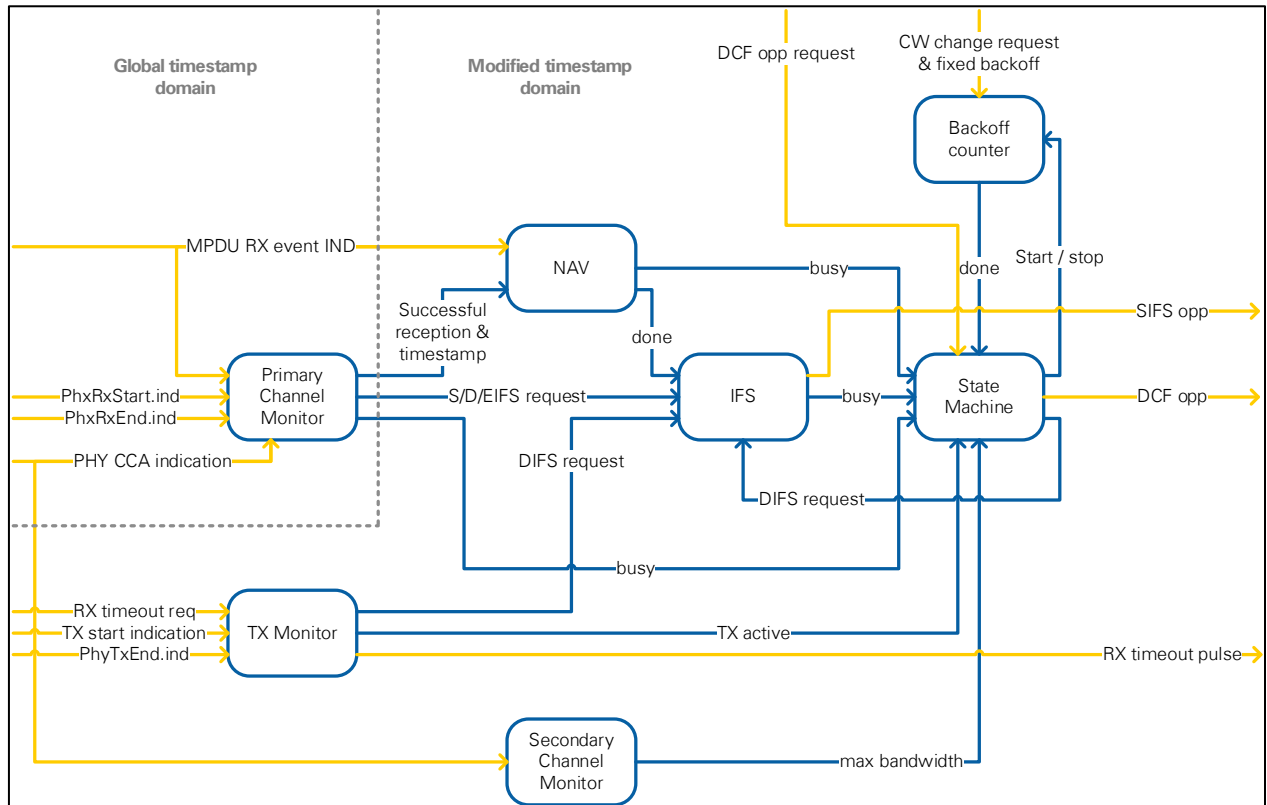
Global timestamp domain

Modified timestamp domain

DCF opp request

CW change request & fixed backoff

Backoff counter

MPDU RX event IND

NAV

busy

done

Start / stop

SIFS opp

Successful reception & timestamp

done

Primary Channel Monitor

IFS

State Machine

PhxRxStart.ind

PhxRxEnd.ind

S/D/EIFS request

busy

DCF opp

PHY CCA indication

DIFS request

DIFS request

busy

RX timeout req

TX start indication

PhyTxEnd.ind

TX Monitor

TX active

RX timeout pulse

Secondary Channel Monitor

max bandwidth